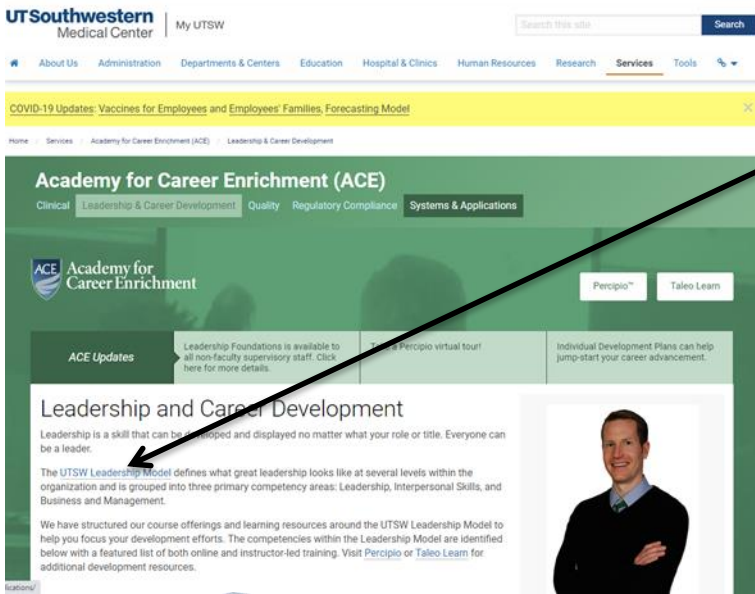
UTSouthwestern Medical Center | My UTSW

Search this site Search

About Us Administration Departments & Centers Education Hospital & Clinics Human Resources Research Services Tools

COVID-19 Updates: Vaccines for Employees and Employees' Families, Forecasting Model

Home / Services / Academy for Career Enrichment (ACE) / Leadership & Career Development

Academy for Career Enrichment (ACE)

Clinical Leadership & Career Development Quality Regulatory Compliance Systems & Applications

ACE Academy for Career Enrichment

Percipio™ Taleo Learn

ACE Updates

Leadership Foundations is available to all non-faculty supervisory staff. Click here for more details.

Take a Percipio virtual tour!

Individual Development Plans can help jump-start your career advancement.

Leadership and Career Development

Leadership is a skill that can be developed and displayed no matter what your role or title. Everyone can be a leader.

The UTSW Leadership Model defines what great leadership looks like at several levels within the organization and is grouped into three primary competency areas: Leadership, Interpersonal Skills, and Business and Management.

We have structured our course offerings and learning resources around the UTSW Leadership Model to help you focus your development efforts. The competencies within the Leadership Model are identified below with a featured list of both online and instructor-led training. Visit Percipio or Taleo Learn for additional development resources.

ications/